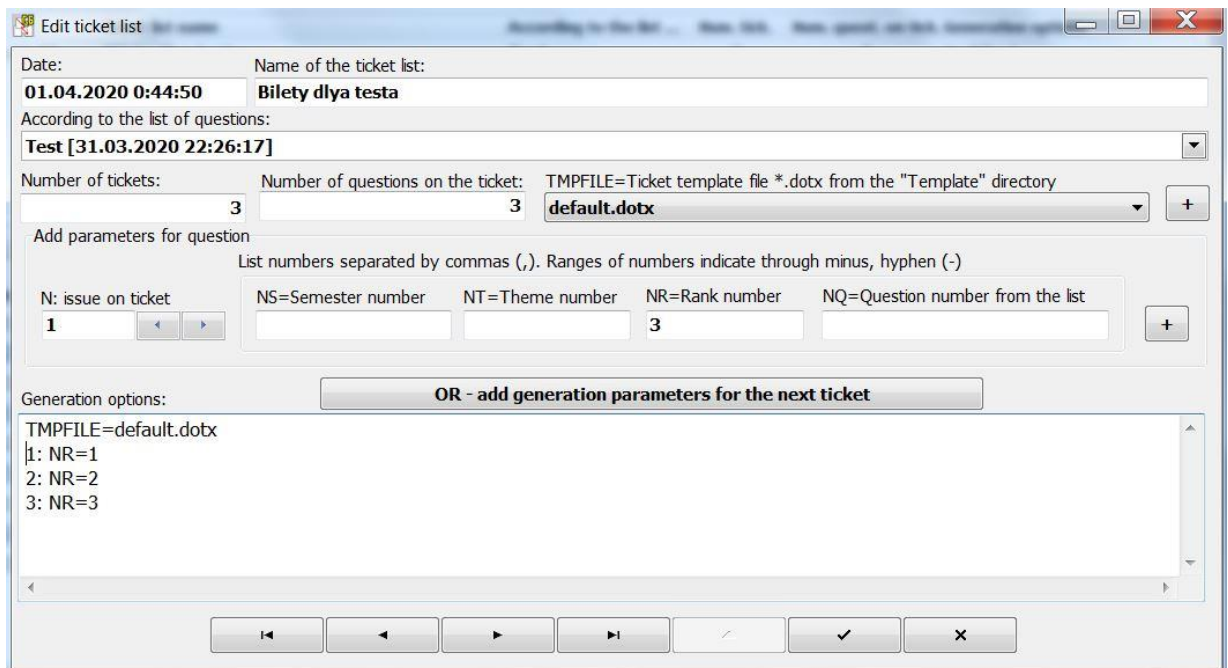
Edit ticket list

Date:
01.04.2020 0:44:50

Name of the ticket list:
Bilety dlya testa

According to the list of questions:
Test [31.03.2020 22:26:17]

Number of tickets:
3

Number of questions on the ticket:
3

TMPFILE=Ticket template file *.dotx from the "Template" directory
default.dotx

+

Add parameters for question

List numbers separated by commas (,). Ranges of numbers indicate through minus, hyphen (-)

N: issue on ticket
1

NS=Semester number

NT=Theme number

NR=Rank number
3

NQ=Question number from the list

+

Generation options:

OR - add generation parameters for the next ticket

TMPFILE=default.dotx
1: NR=1
2: NR=2
3: NR=3